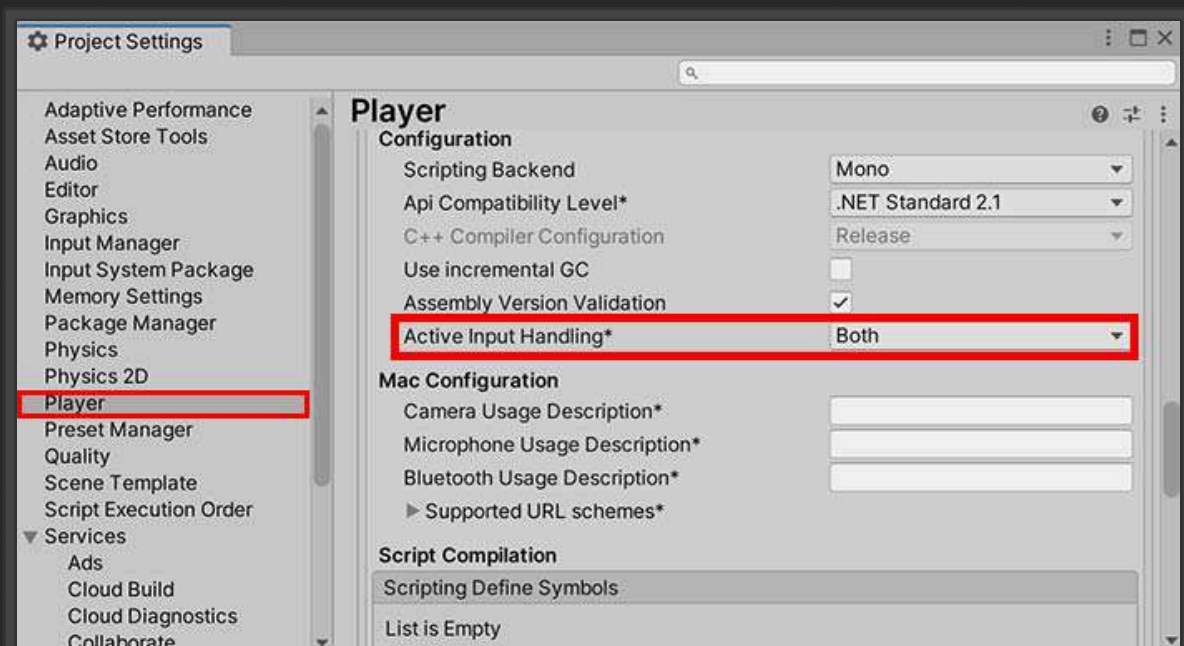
Project Settings

Adaptive Performance
Asset Store Tools
Audio
Editor
Graphics
Input Manager
Input System Package
Memory Settings
Package Manager
Physics
Physics 2D
Player
Preset Manager
Quality
Scene Template
Script Execution Order
Services
Ads
Cloud Build
Cloud Diagnostics
Collaborate

Player

Configuration

Scripting Backend | Mono
Api Compatibility Level* | .NET Standard 2.1
C++ Compiler Configuration | Release
Use incremental GC
Assembly Version Validation
Active Input Handling* | Both

Mac Configuration

Camera Usage Description*
Microphone Usage Description*
Bluetooth Usage Description*
Supported URL schemes*

Script Compilation

Scripting Define Symbols

List is Empty